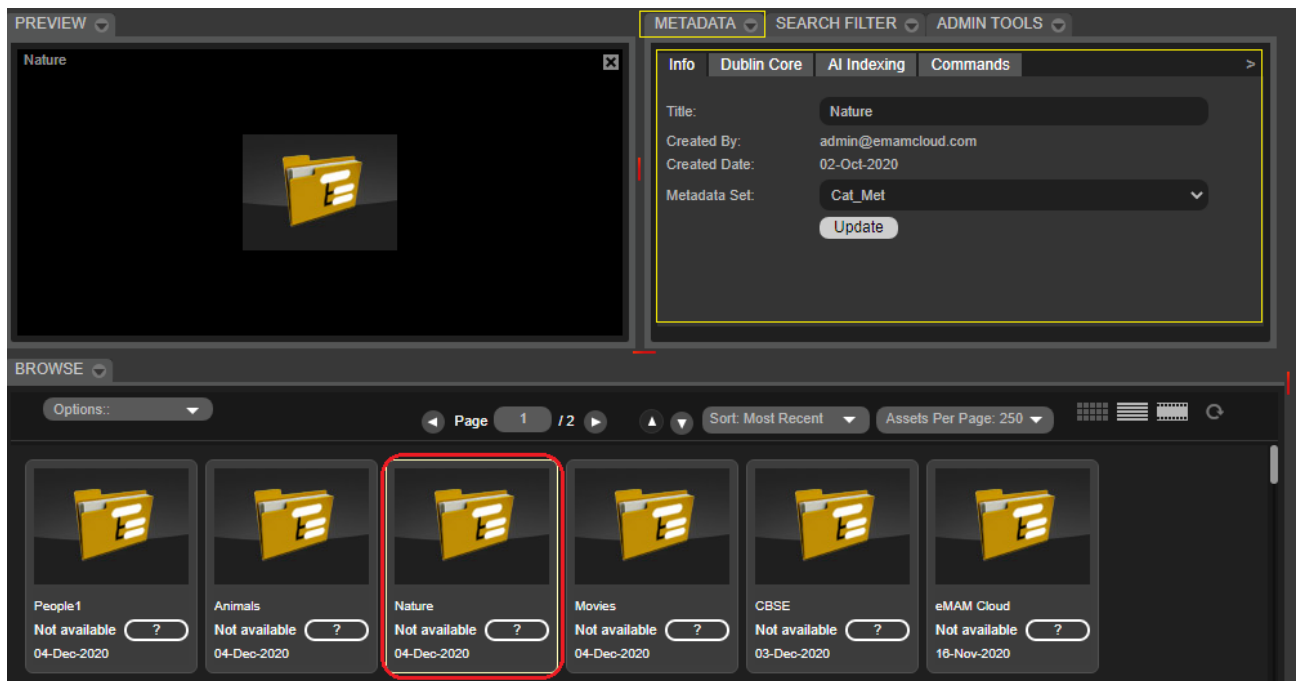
PREVIEW

Nature

METADATA SEARCH FILTER ADMIN TOOLS

Info Dublin Core AI Indexing Commands >

Title: Nature
Created By: admin@emamcloud.com
Created Date: 02-Oct-2020
Metadata Set: Cat_Met
Update

BROWSE

Options::

Page 1 / 2

Sort: Most Recent

Assets Per Page: 250

People1
Not available ?
04-Dec-2020

Animals
Not available ?
04-Dec-2020

Nature
Not available ?
04-Dec-2020

Movies
Not available ?
04-Dec-2020

CBSE
Not available ?
03-Dec-2020

eMAM Cloud
Not available ?
16-Nov-2020